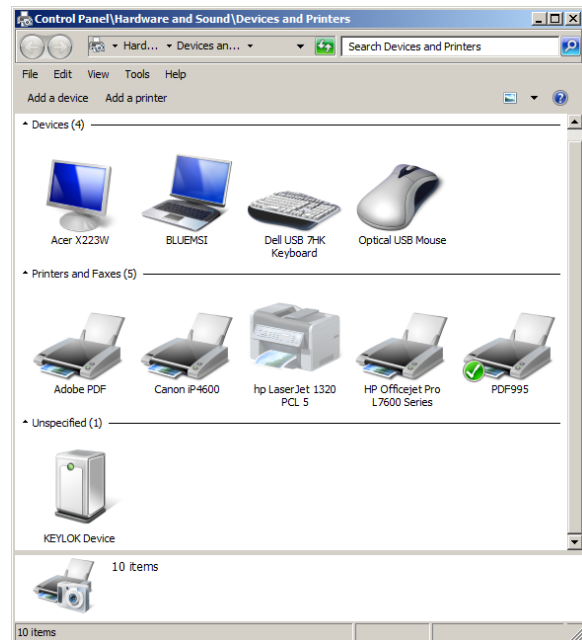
Control Panel\Hardware and Sound\Devices and Printers

Hard... ▸ Devices an... ▸

Search Devices and Printers

File Edit View Tools Help

Add a device Add a printer

Devices (4)

Acer X223W

BLUEMSI

Dell USB 7HK Keyboard

Optical USB Mouse

Printers and Faxes (5)

Adobe PDF

Canon iP4600

hp LaserJet 1320 PCL 5

HP Officejet Pro L7600 Series

PDF995

Unspecified (1)

KEYLOK Device

10 items

10 items